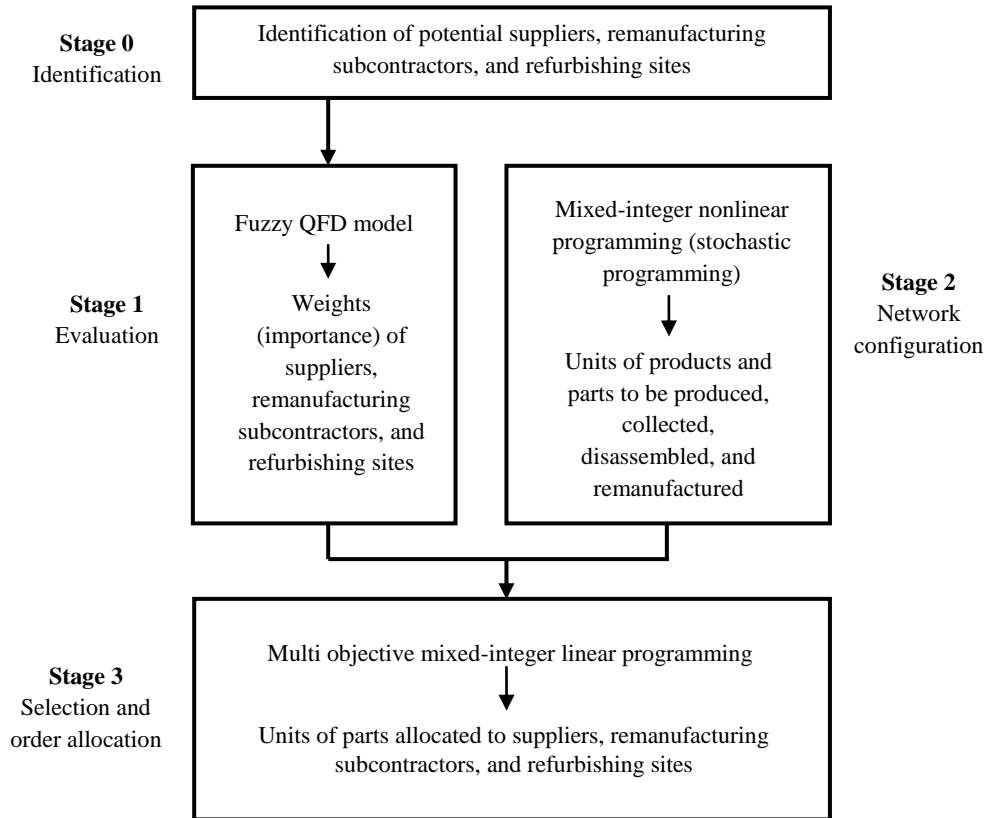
**Stage 0**
Identification

Identification of potential suppliers, remanufacturing subcontractors, and refurbishing sites

**Stage 1**
Evaluation

Fuzzy QFD model

Weights (importance) of suppliers, remanufacturing subcontractors, and refurbishing sites

Mixed-integer nonlinear programming (stochastic programming)

Units of products and parts to be produced, collected, disassembled, and remanufactured

**Stage 2**
Network configuration

**Stage 3**
Selection and order allocation

Multi objective mixed-integer linear programming

Units of parts allocated to suppliers, remanufacturing subcontractors, and refurbishing sites